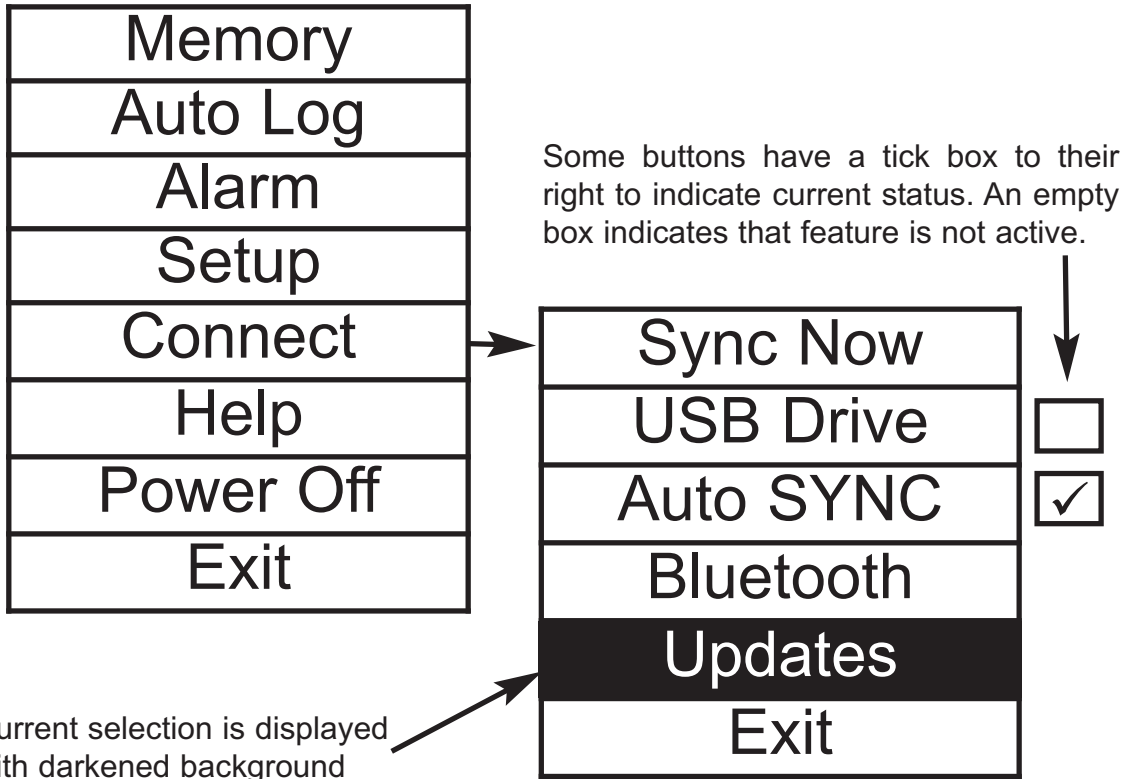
Memory
Auto Log
Alarm
Setup
Connect
Help
Power Off
Exit

Some buttons have a tick box to their right to indicate current status. An empty box indicates that feature is not active.

Sync Now
USB Drive
Auto SYNC
Bluetooth
Updates
Exit

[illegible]urrent selection is displayed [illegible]ith darkened background